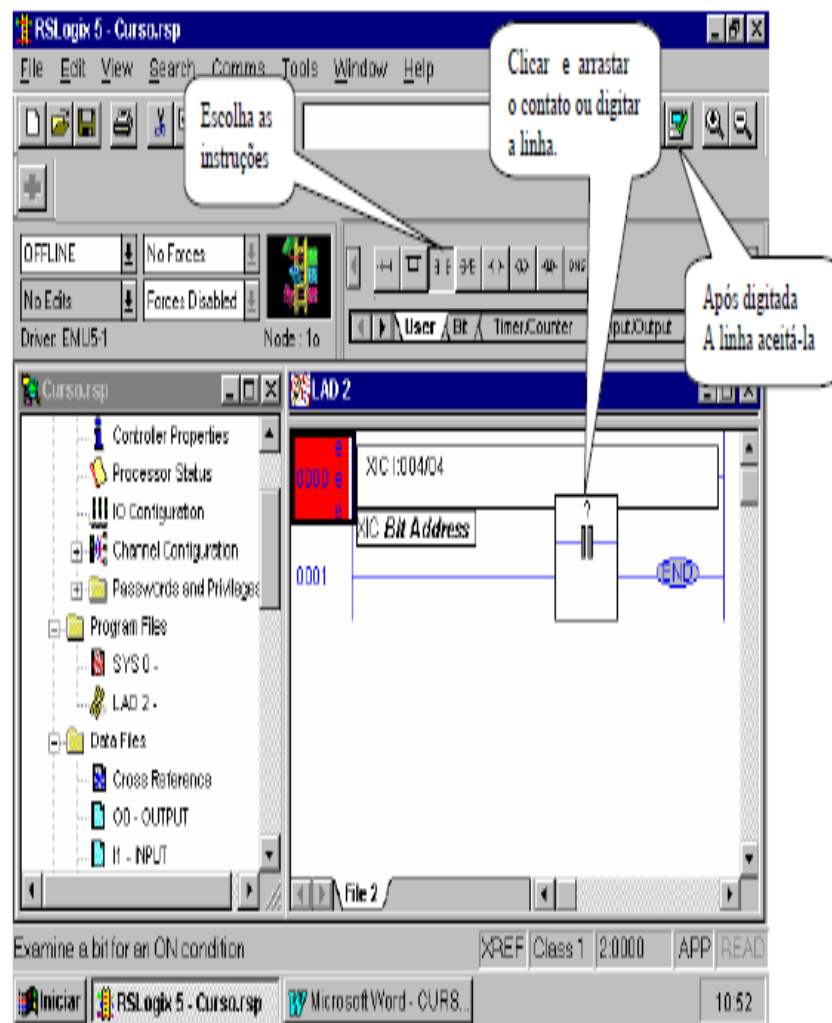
RSLogix 5 - Curso.rsp

File Edit View Search Comms Tools Window Help

Escolha as instruções

Clicar e arrastar o contato ou digitar a linha.

Após digitada A linha aceitá-la

OFFLINE
No Forces
No Edits
Forces Disabled
Driver: EMU5-1
Node : 1o

User Bit Timer/Counter Input/Output

Curso.rsp
Controler Properties
Processor Status
IO Configuration
Channel Configuration
Passwords and Privileges
Program Files
SYS 0 -
LAD 2 -
Data Files
Cross Reference
O0 - OUTPUT
I1 - INPUT

LAD 2
0000
XIC I:004/04
XIC Bit Address
?
0001
END
File 2

Examine a bit for an ON condition
XREF Class 1 2:0000 APP READ

Iniciar
RSLogix 5 - Curso.rsp
Microsoft Word - CURS...
10:52